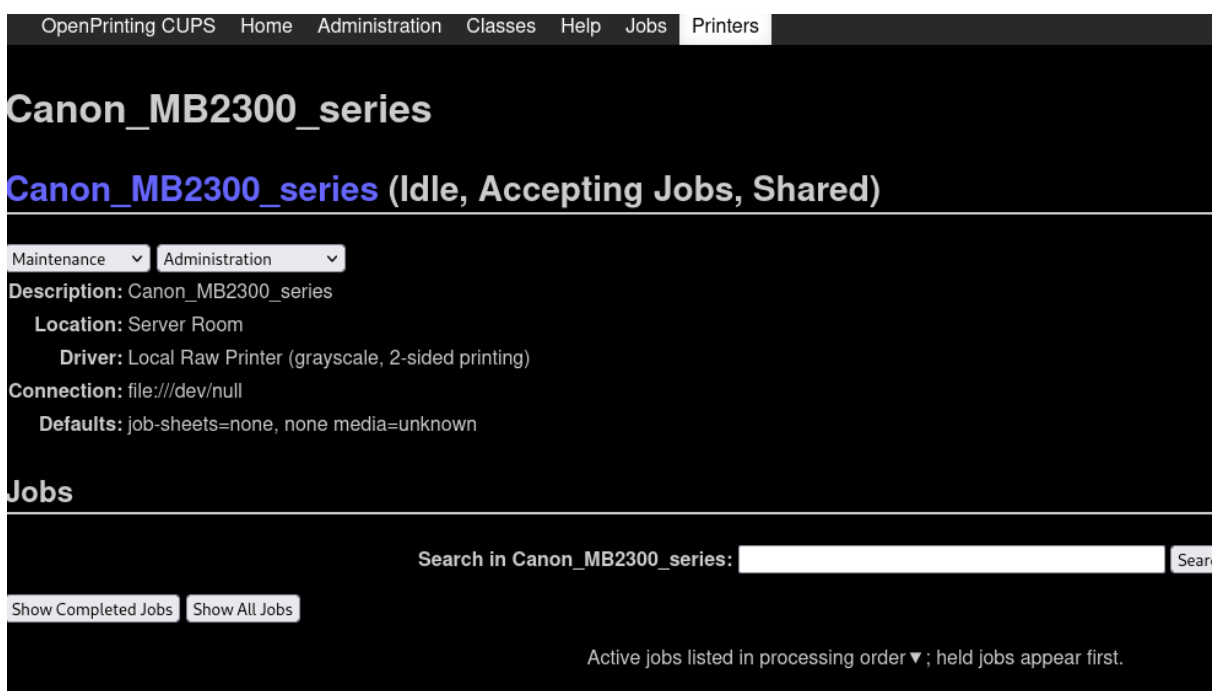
OpenPrinting CUPS Home Administration Classes Help Jobs Printers

Canon_MB2300_series

Canon_MB2300_series (Idle, Accepting Jobs, Shared)

Maintenance Administration

Description: Canon_MB2300_series

Location: Server Room

Driver: Local Raw Printer (grayscale, 2-sided printing)

Connection: file:///dev/null

Defaults: job-sheets=none, none media=unknown

Jobs

Search in Canon_MB2300_series: Sear

Show Completed Jobs Show All Jobs

Active jobs listed in processing order ▼; held jobs appear first.